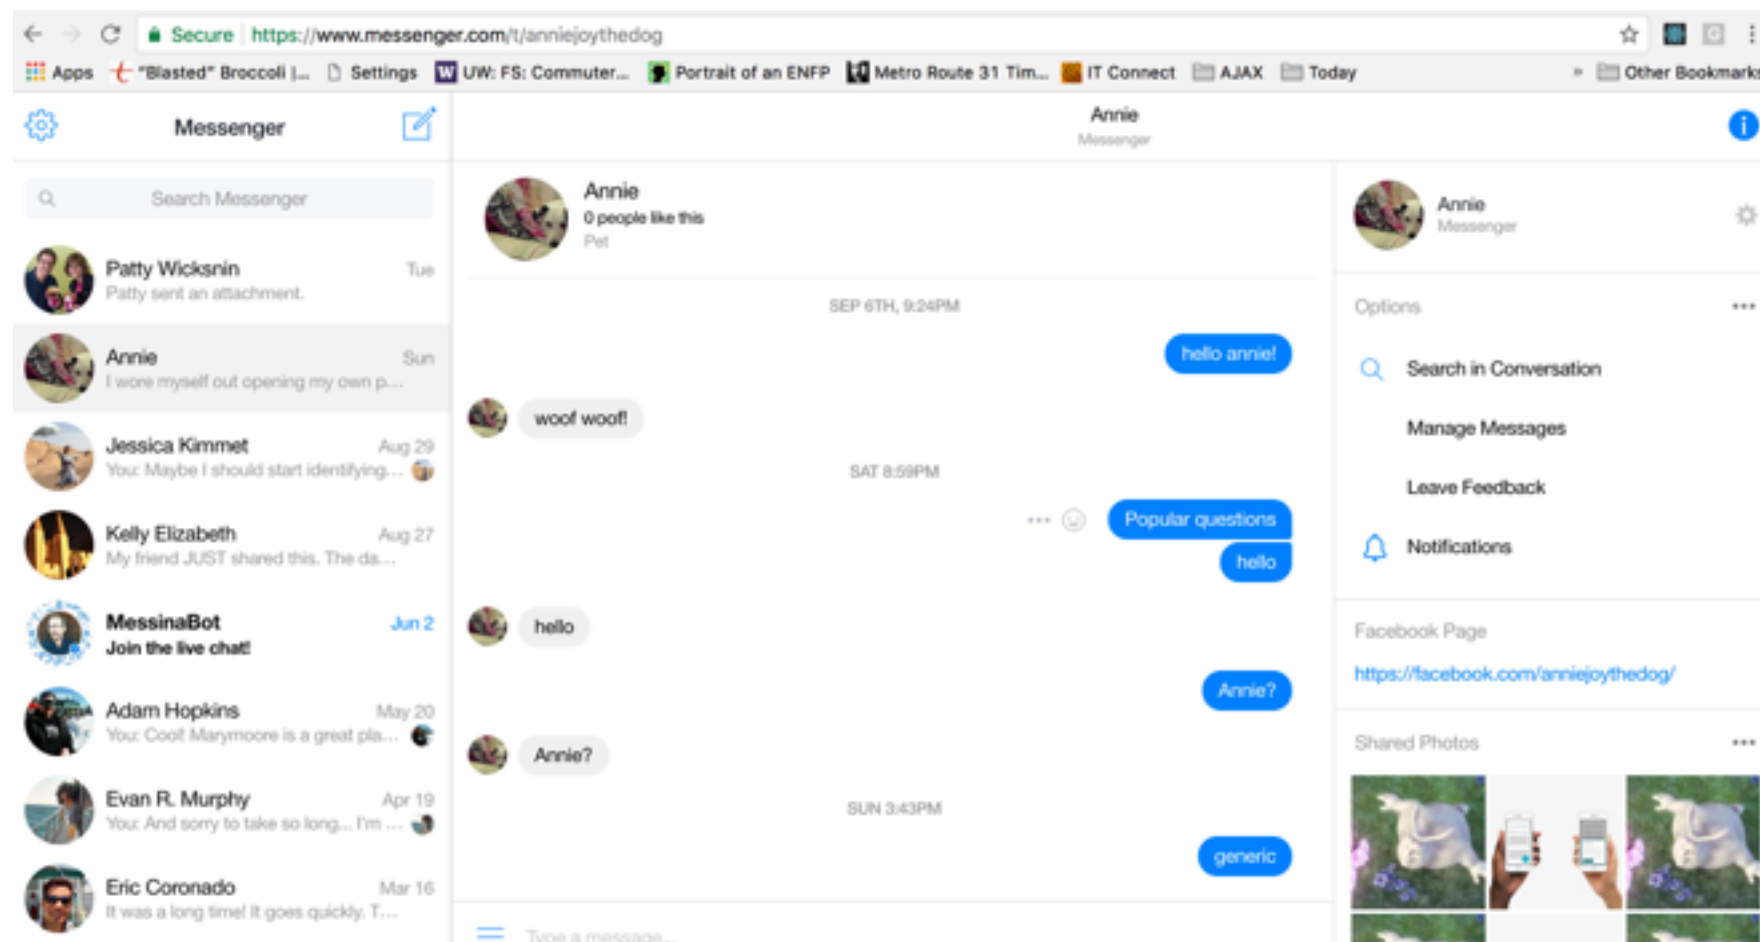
Secure | https://www.messenger.com/t/anniejoythedog

Apps "Blasted" Broccoli |... Settings UW: FS: Commuter... Portrait of an ENFP Metro Route 31 Tim... IT Connect AJAX Today » Other Bookmarks

Messenger

Search Messenger

Patty Wicksnin Tue
Patty sent an attachment.

Annie Sun
I wore myself out opening my own p...

Jessica Kimmet Aug 29
You: Maybe I should start identifying...

Kelly Elizabeth Aug 27
My friend JUST shared this. The da...

MessinaBot Jun 2
Join the live chat!

Adam Hopkins May 20
You: Cool! Marymoore is a great pla...

Evan R. Murphy Apr 19
You: And sorry to take so long... I'm ...

Eric Coronado Mar 16
It was a long time! It goes quickly. T...

Annie
Messenger

Annie
0 people like this
Pet

SEP 6TH, 9:24PM

hello annie!

woof woof!

SAT 8:59PM

Popular questions

hello

hello

Annie?

Annie?

SUN 3:43PM

generic

Type a message...

Annie
Messenger

Options

Search in Conversation

Manage Messages

Leave Feedback

Notifications

Facebook Page

https://facebook.com/anniejoythedog/

Shared Photos